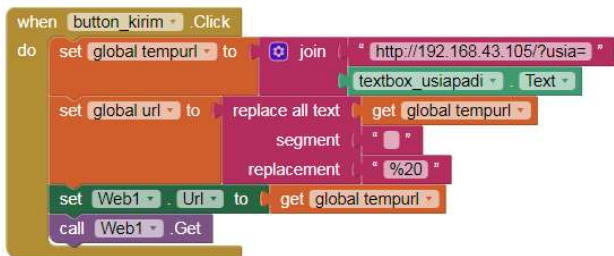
when button_kirim .Click
do set global tempurl to join " http://192.168.43.105/?usia= "
textbox_usiapadi . Text
set global url to replace all text get global tempurl
segment " "
replacement " %20 "
set Web1 . Url to get global tempurl
call Web1 .Get